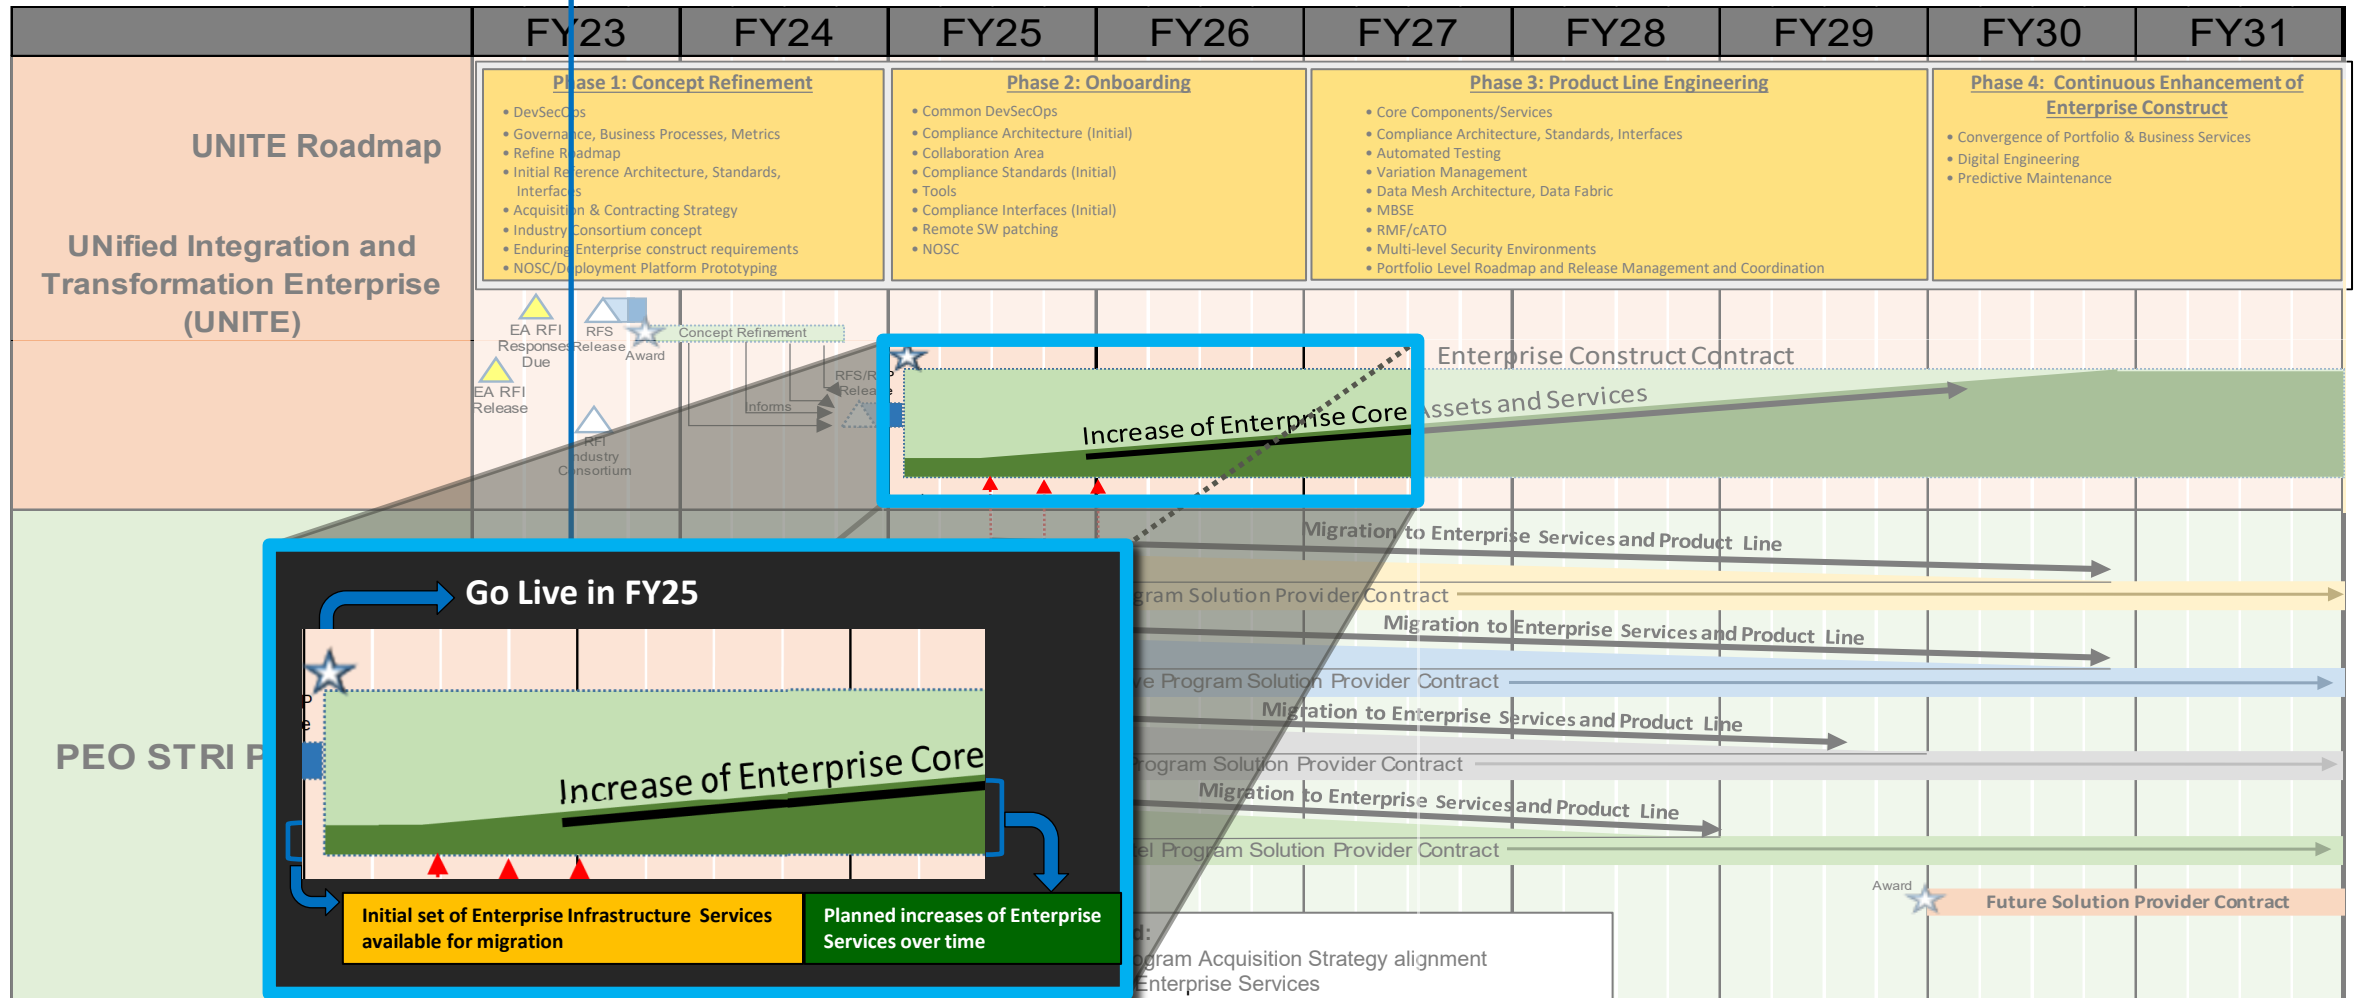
| FY23 | FY24 | FY25 | FY26 | FY27 | FY28 | FY29 | FY30 | FY31 |
|---|---|---|---|---|---|---|---|---|

UNITE Roadmap

UNified Integration and Transformation Enterprise (UNITE)

Phase 1: Concept Refinement
• DevSecOps
• Governance, Business Processes, Metrics
• Refine Roadmap
• Initial Reference Architecture, Standards, Interfaces
• Acquisition & Contracting Strategy
• Industry Consortium concept
• Enduring Enterprise construct requirements
• NOSC/Deployment Platform Prototyping

Phase 2: Onboarding
• Common DevSecOps
• Compliance Architecture (Initial)
• Collaboration Area
• Compliance Standards (Initial)
• Tools
• Compliance Interfaces (Initial)
• Remote SW patching
• NOSC

Phase 3: Product Line Engineering
• Core Components/Services
• Compliance Architecture, Standards, Interfaces
• Automated Testing
• Variation Management
• Data Mesh Architecture, Data Fabric
• MBSE
• RMF/cATO
• Multi-level Security Environments
• Portfolio Level Roadmap and Release Management and Coordination

Phase 4: Continuous Enhancement of Enterprise Construct
• Convergence of Portfolio & Business Services
• Digital Engineering
• Predictive Maintenance

EA RFI Responses Due
EA RFI Release
RFS Release
Award
Concept Refinement
RFS/RFP Release
Informs
RFI Industry Consortium

Enterprise Construct Contract
Increase of Enterprise Core Assets and Services

PEO STRI P

Migration to Enterprise Services and Product Line
Program Solution Provider Contract
Migration to Enterprise Services and Product Line
Program Solution Provider Contract
Migration to Enterprise Services and Product Line
Program Solution Provider Contract
Migration to Enterprise Services and Product Line
Program Solution Provider Contract
Award
Future Solution Provider Contract

d:
gram Acquisition Strategy alignment
Enterprise Services

Go Live in FY25
Increase of Enterprise Core
Initial set of Enterprise Infrastructure Services available for migration
Planned increases of Enterprise Services over time